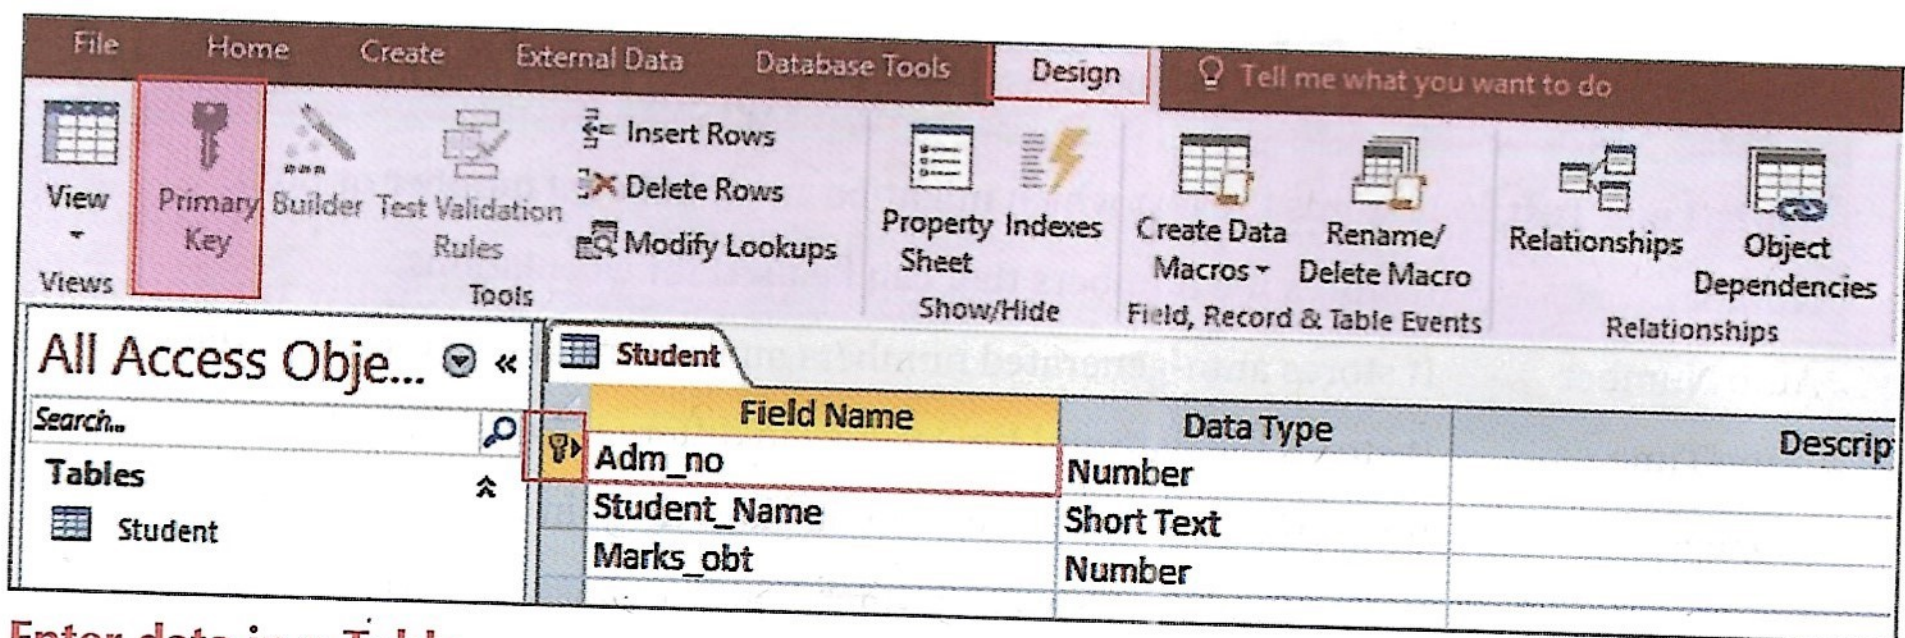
File Home Create External Data Database Tools Design Tell me what you want to do

View Views Primary Key Builder Test Validation Rules Insert Rows Delete Rows Modify Lookups Tools Property Sheet Indexes Show/Hide Create Data Macros Rename/ Delete Macro Field, Record & Table Events Relationships Object Dependencies Relationships

All Access Obje...

Search...

Tables

Student

Student

| Field Name | Data Type | Descrip |
|---|---|---|
| Adm_no | Number | |
| Student_Name | Short Text | |
| Marks_obt | Number | |

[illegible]